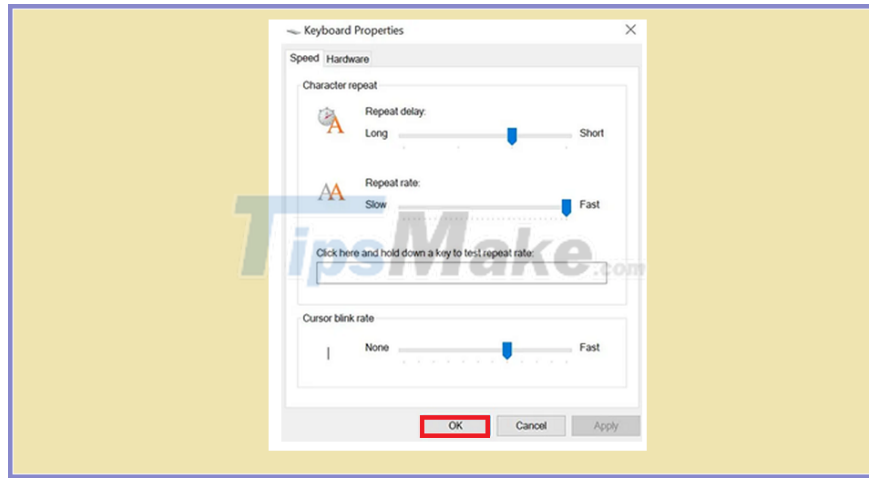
Keyboard Properties

Speed Hardware

Character repeat

Repeat delay:

Long Short

Repeat rate:

Slow Fast

Click here and hold down a key to test repeat rate:

Cursor blink rate

None Fast

OK Cancel Apply

TipsMake.com